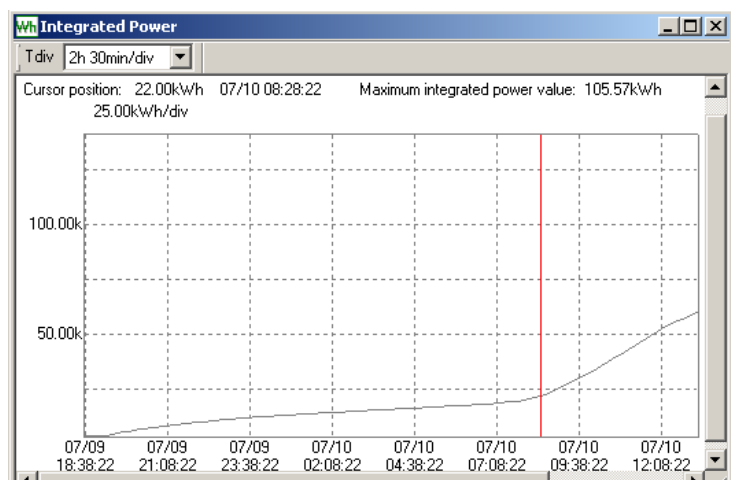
Wh Integrated Power

Tdiv 2h 30min/div

Cursor position: 22.00kWh 07/10 08:28:22 Maximum integrated power value: 105.57kWh
25.00kWh/div

100.00k
50.00k

07/09 18:38:22
07/09 21:08:22
07/09 23:38:22
07/10 02:08:22
07/10 04:38:22
07/10 07:08:22
07/10 09:38:22
07/10 12:08:22